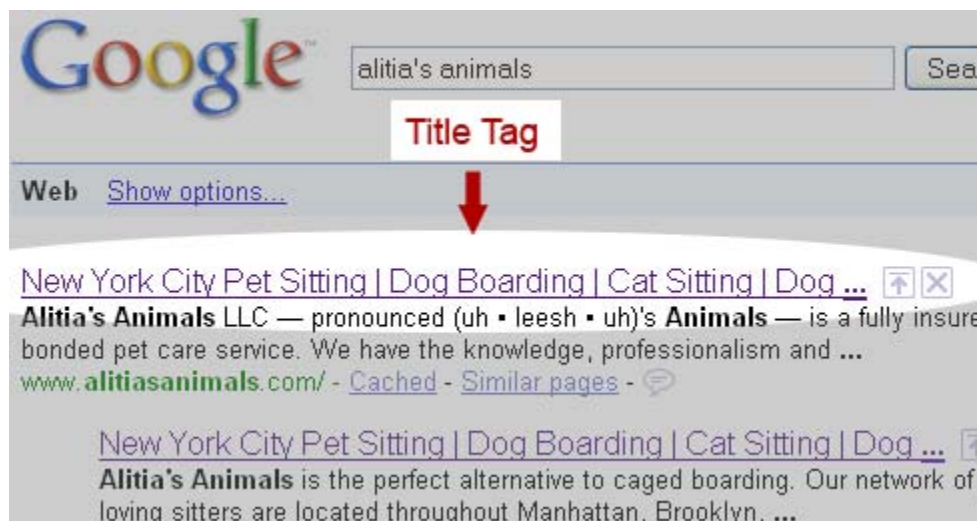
Google

alitia's animals

Sea

Title Tag

Web Show options...

New York City Pet Sitting | Dog Boarding | Cat Sitting | Dog ...

Alitia's Animals LLC — pronounced (uh • leesh • uh)'s Animals — is a fully insure bonded pet care service. We have the knowledge, professionalism and ...

www.alitiasanimals.com/ - Cached - Similar pages -

New York City Pet Sitting | Dog Boarding | Cat Sitting | Dog ...

Alitia's Animals is the perfect alternative to caged boarding. Our network of loving sitters are located throughout Manhattan, Brooklyn, ...